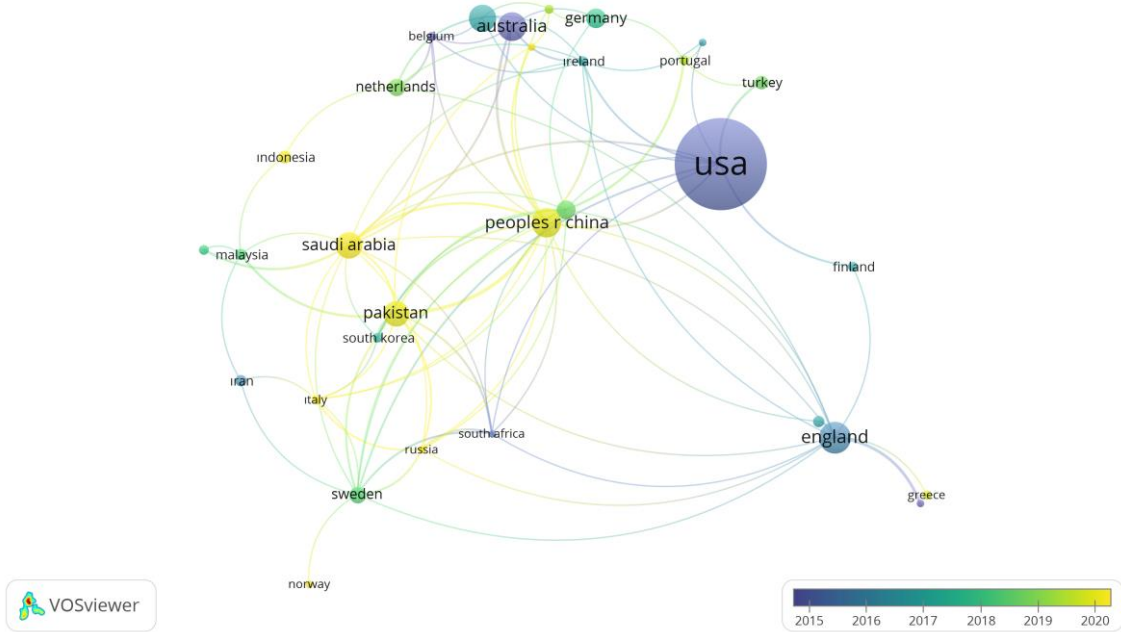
australia
germany
belgium
ireland
portugal
turkey
netherlands
indonesia
usa
peoples r china
saudi arabia
malaysia
finland
pakistan
south korea
iran
italy
south africa
russia
england
sweden
greece
norway

VOSviewer

2015 2016 2017 2018 2019 2020